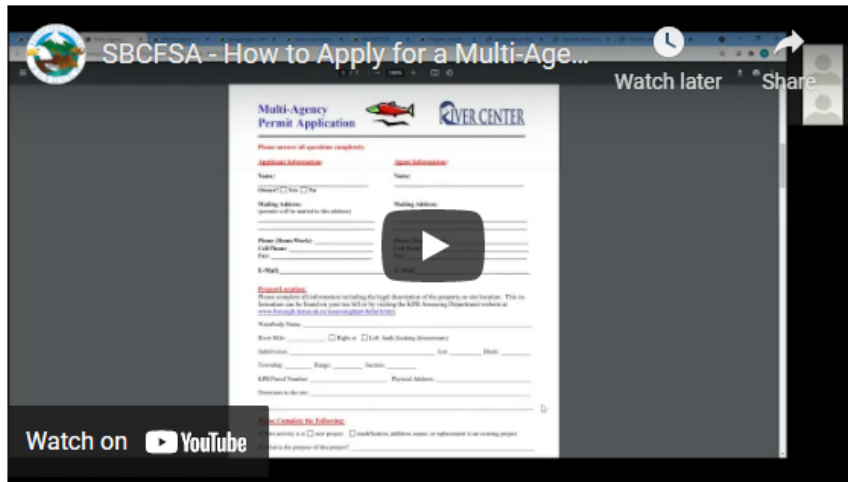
SBCFSA - How to Apply for a Multi-Age...

Watch later

Share

Multi-Agency Permit Application

RIVER CENTER

Please answer all questions completely.

Applicant Information:

Agent Information:

Name:

Name:

Owner? ☐ Yes ☐ No

Mailing Address:
(permits will be mailed to this address)

Mailing Address:

Phone (Home/Work):
Cell Phone:
Fax:

E-Mail:

Project Location:
Please complete all information including the legal description of the property or site location. This information can be found on your tax bill or by visiting the KPB Assessing Department website at www.borough.kenai.ak.us/assessingdept/default.htm

Waterbody Name:

River Mile: ☐ Right or ☐ Left bank (looking downstream)

Subdivision: Lot: Block:

Township: Range: Section:

KPB Parcel Number: Physical Address:

Directions to the site:

Please Complete the Following:

Is this activity a ☐ new project ☐ modification, addition, repair, or replacement to an existing project

What is the purpose of this project?

Watch on YouTube